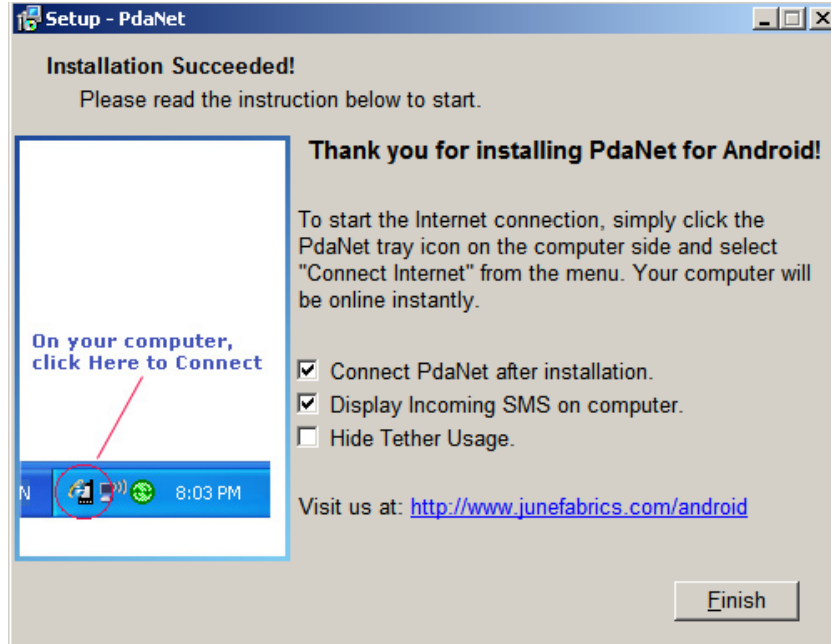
Setup - PdaNet

Installation Succeeded!

Please read the instruction below to start.

On your computer, click Here to Connect

N 8:03 PM

Thank you for installing PdaNet for Android!

To start the Internet connection, simply click the PdaNet tray icon on the computer side and select "Connect Internet" from the menu. Your computer will be online instantly.

☑ Connect PdaNet after installation.
☑ Display Incoming SMS on computer.
☐ Hide Tether Usage.

Visit us at: http://www.junefabrics.com/android

Finish